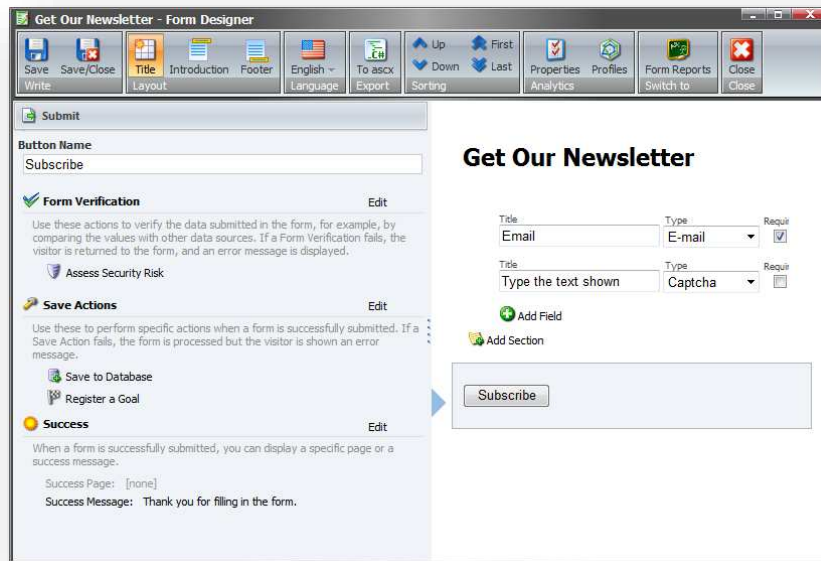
Get Our Newsletter - Form Designer

Save
Save/Close
Write
Title
Introduction
Footer
Layout
English
Language
To ascx
Export
Up
Down
First
Last
Sorting
Properties
Profiles
Analytics
Form Reports
Switch to
Close
Close

Submit

Button Name
Subscribe

Form Verification
Edit
Use these actions to verify the data submitted in the form, for example, by comparing the values with other data sources. If a Form Verification fails, the visitor is returned to the form, and an error message is displayed.
Assess Security Risk

Save Actions
Edit
Use these to perform specific actions when a form is successfully submitted. If a Save Action fails, the form is processed but the visitor is shown an error message.
Save to Database
Register a Goal

Success
Edit
When a form is successfully submitted, you can display a specific page or a success message.
Success Page: [none]
Success Message: Thank you for filling in the form.

Get Our Newsletter

| Title | Type | Requi |
|---|---|---|
| Email | E-mail | ☑ |
| Type the text shown | Captcha | ☐ |

Add Field
Add Section

Subscribe